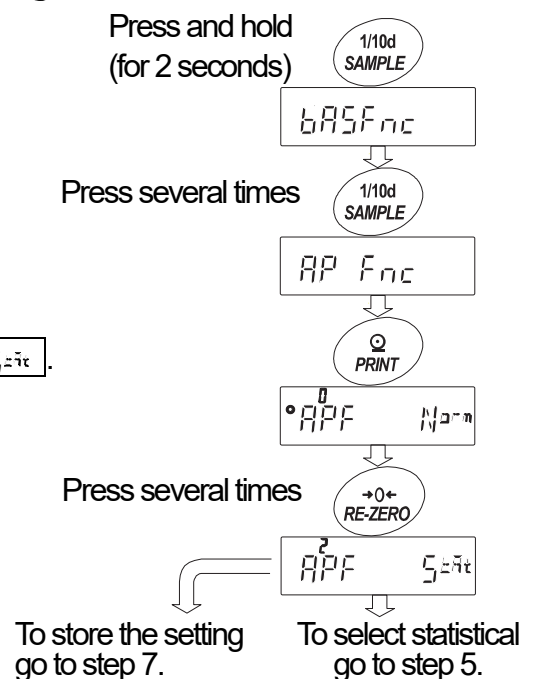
Press and hold (for 2 seconds)

1/10d SAMPLE

bASFnc

Press several times

1/10d SAMPLE

AP Fnc

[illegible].

PRINT

0 APF Norm

Press several times

→0← RE-ZERO

2 APF StAt

To store the setting go to step 7.

To select statistical go to step 5.